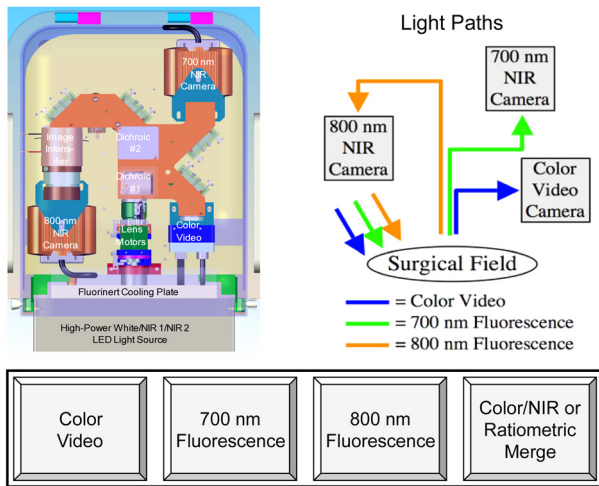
700 nm NIR Camera

Image Intensifier

Dichroic #2

Dichroic #1

800 nm NIR Camera

Filter

Lens Motors

Color Video

Fluorinert Cooling Plate

High-Power White/NIR 1/NIR 2 LED Light Source

Light Paths

700 nm NIR Camera

800 nm NIR Camera

Color Video Camera

Surgical Field

= Color Video

= 700 nm Fluorescence

= 800 nm Fluorescence

Color Video

700 nm Fluorescence

800 nm Fluorescence

Color/NIR or Ratiometric Merge